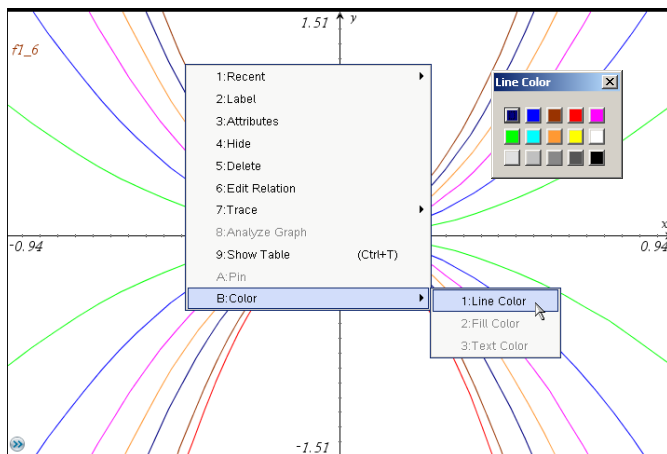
1.51 y

f1_6

-0.94

0.94

x

-1.51

1:Recent
2:Label
3:Attributes
4:Hide
5:Delete
6:Edit Relation
7:Trace
8:Analyze Graph
9:Show Table (Ctrl+T)
A:Pin
B:Color

1:Line Color
2:Fill Color
3:Text Color

Line Color